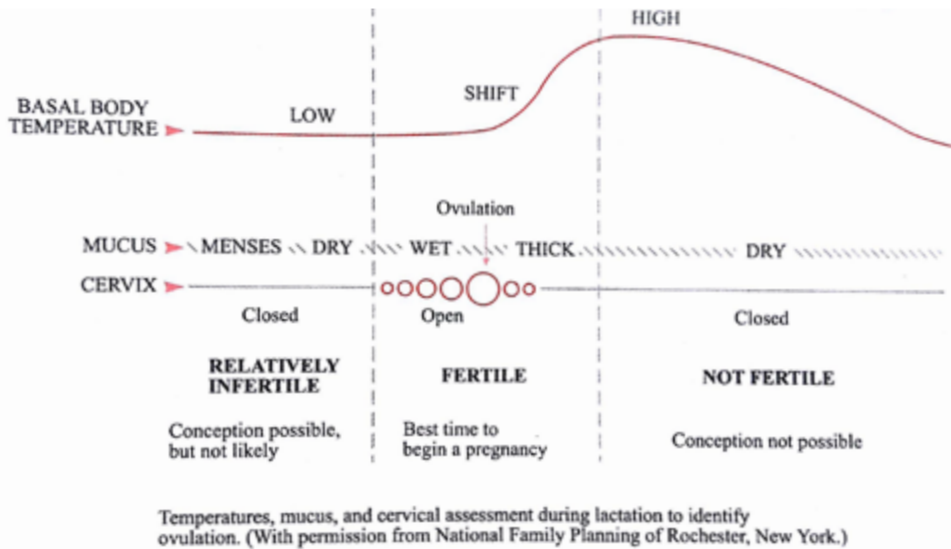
HIGH

SHIFT

BASAL BODY TEMPERATURE

LOW

Ovulation

MUCUS MENSES DRY WET THICK DRY

CERVIX

Closed

Open

Closed

RELATIVELY INFERTILE

FERTILE

NOT FERTILE

Conception possible, but not likely

Best time to begin a pregnancy

Conception not possible

Temperatures, mucus, and cervical assessment during lactation to identify ovulation. (With permission from National Family Planning of Rochester, New York.)